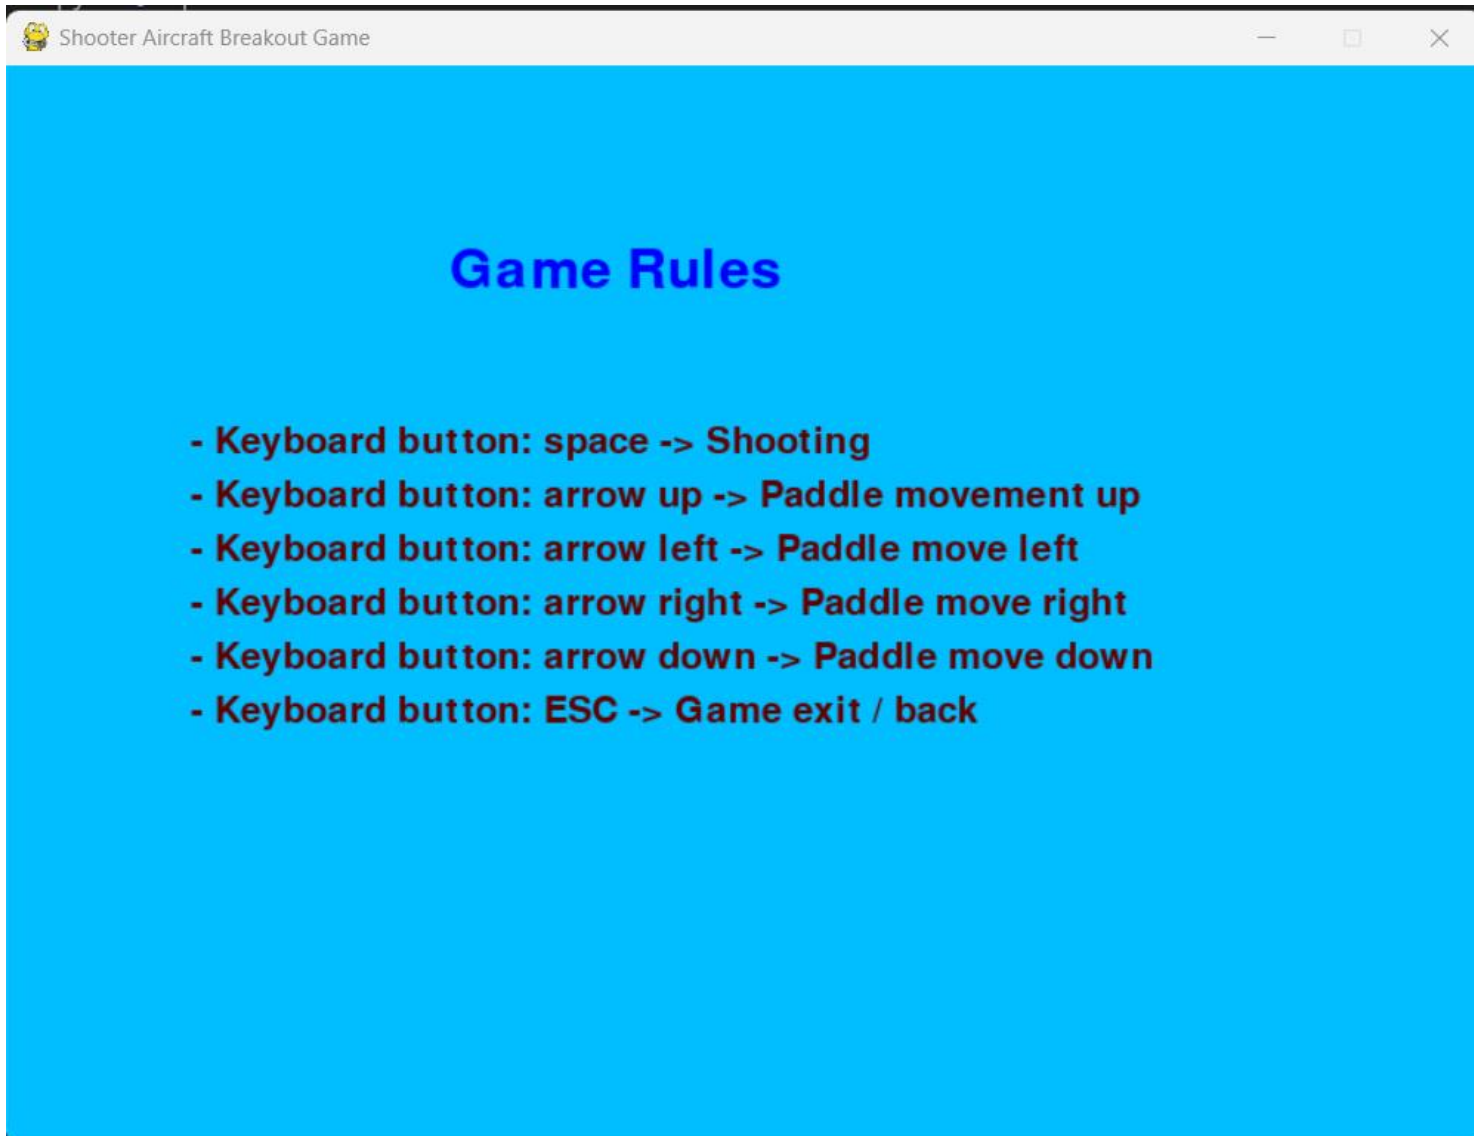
Shooter Aircraft Breakout Game

Game Rules

- Keyboard button: space -> Shooting
- Keyboard button: arrow up -> Paddle movement up
- Keyboard button: arrow left -> Paddle move left
- Keyboard button: arrow right -> Paddle move right
- Keyboard button: arrow down -> Paddle move down
- Keyboard button: ESC -> Game exit / back